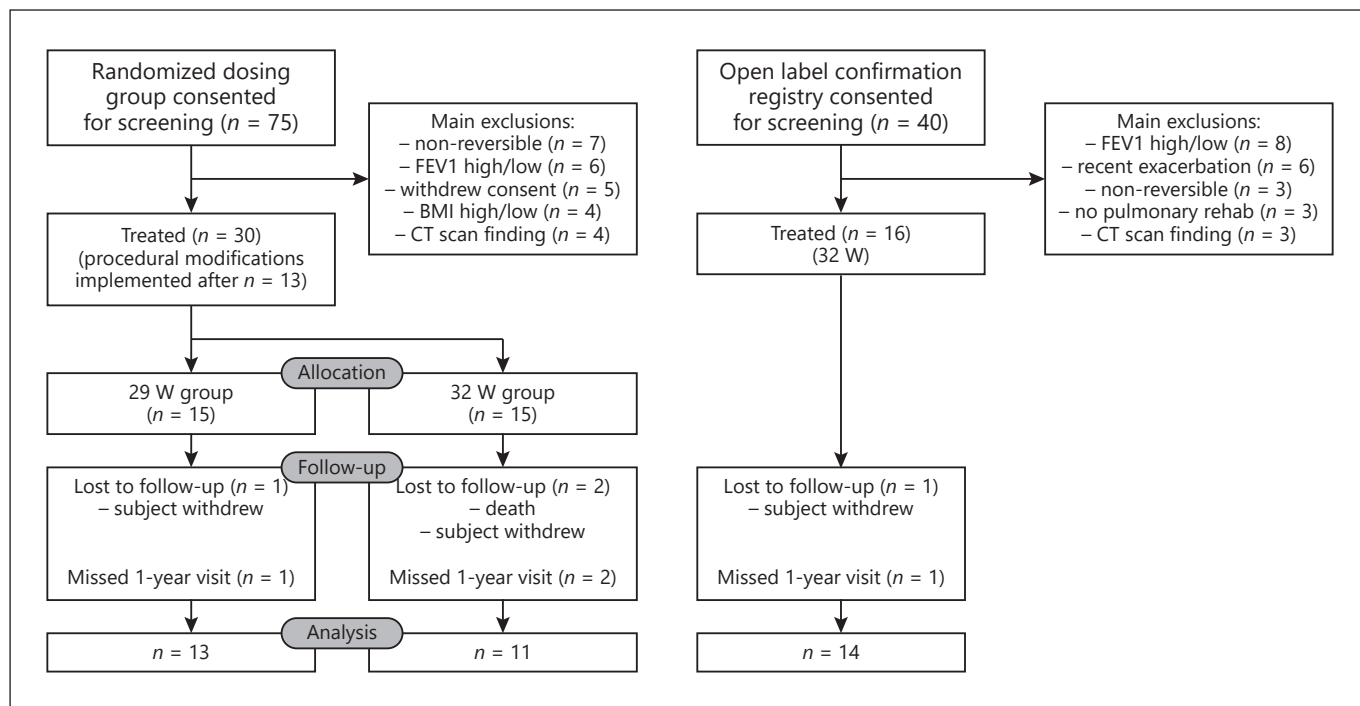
Randomized dosing group consented for screening ($n$ = 75)

Main exclusions:
– non-reversible ($n$ = 7)
– FEV1 high/low ($n$ = 6)
– withdrew consent ($n$ = 5)
– BMI high/low ($n$ = 4)
– CT scan finding ($n$ = 4)

Treated ($n$ = 30) (procedural modifications implemented after $n$ = 13)

Allocation

29 W group ($n$ = 15)

32 W group ($n$ = 15)

Follow-up

Lost to follow-up ($n$ = 1)
– subject withdrew

Missed 1-year visit ($n$ = 1)

Lost to follow-up ($n$ = 2)
– death
– subject withdrew

Missed 1-year visit ($n$ = 2)

Analysis

$n$ = 13

$n$ = 11

Open label confirmation registry consented for screening ($n$ = 40)

Main exclusions:
– FEV1 high/low ($n$ = 8)
– recent exacerbation ($n$ = 6)
– non-reversible ($n$ = 3)
– no pulmonary rehab ($n$ = 3)
– CT scan finding ($n$ = 3)

Treated ($n$ = 16) (32 W)

Lost to follow-up ($n$ = 1)
– subject withdrew

Missed 1-year visit ($n$ = 1)

$n$ = 14